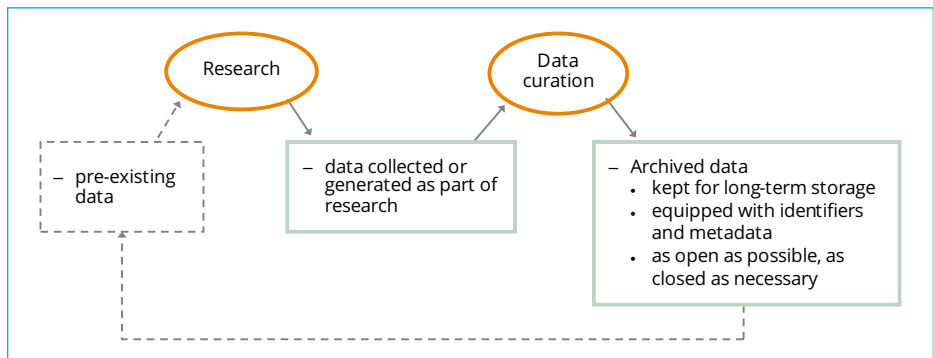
Research

Data curation

– pre-existing data

– data collected or generated as part of research

– Archived data
• kept for long-term storage
• equipped with identifiers and metadata
• as open as possible, as closed as necessary